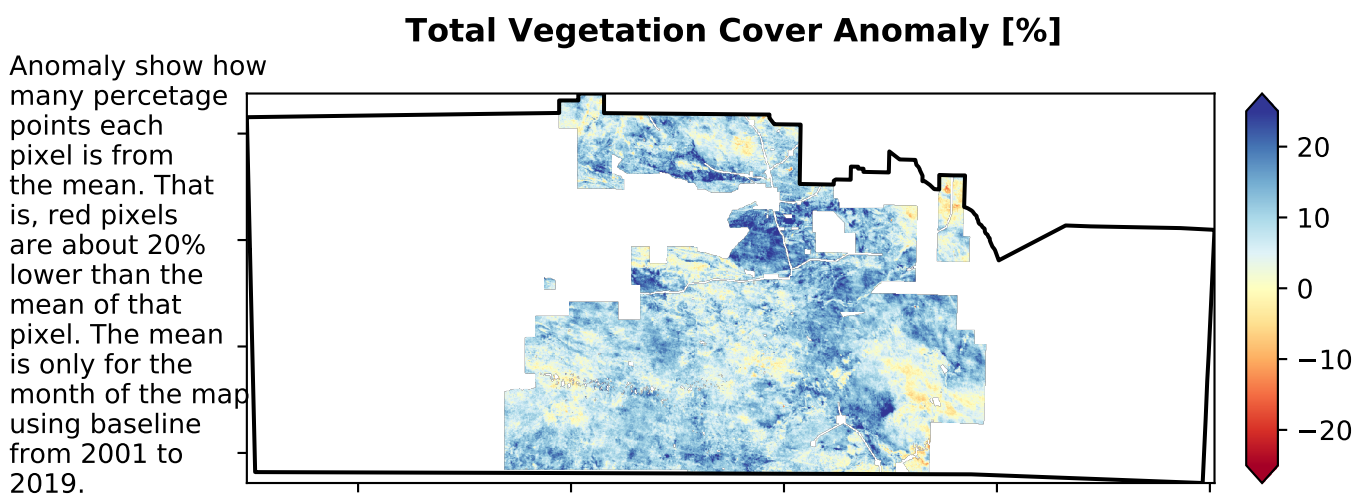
Total Vegetation Cover Anomaly [%]

Anomaly show how many percetage points each pixel is from the mean. That is, red pixels are about 20% lower than the mean of that pixel. The mean is only for the month of the map using baseline from 2001 to 2019.

20
10
0
−10
−20